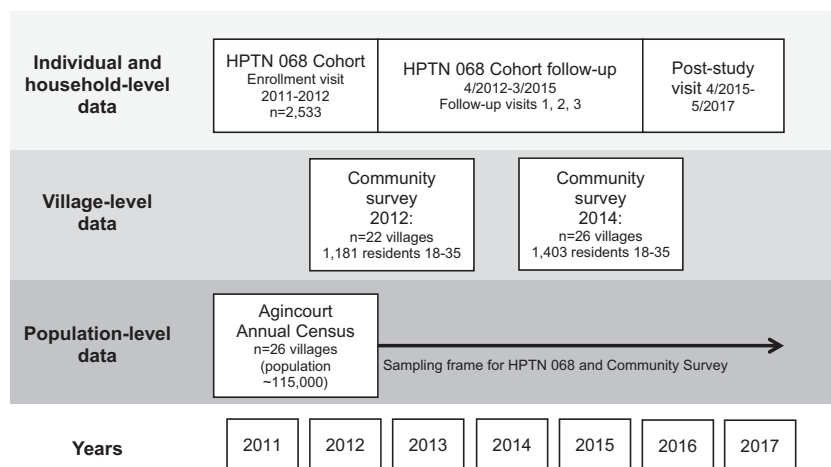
Individual and household-level data

HPTN 068 Cohort
Enrollment visit
2011-2012
n=2,533

HPTN 068 Cohort follow-up
4/2012-3/2015
Follow-up visits 1, 2, 3

Post-study visit 4/2015-5/2017

Village-level data

Community survey 2012:
n=22 villages
1,181 residents 18-35

Community survey 2014:
n=26 villages
1,403 residents 18-35

Population-level data

Agincourt Annual Census
n=26 villages
(population ~115,000)

Sampling frame for HPTN 068 and Community Survey

Years

| 2011 | 2012 | 2013 | 2014 | 2015 | 2016 | 2017 |
|---|---|---|---|---|---|---|